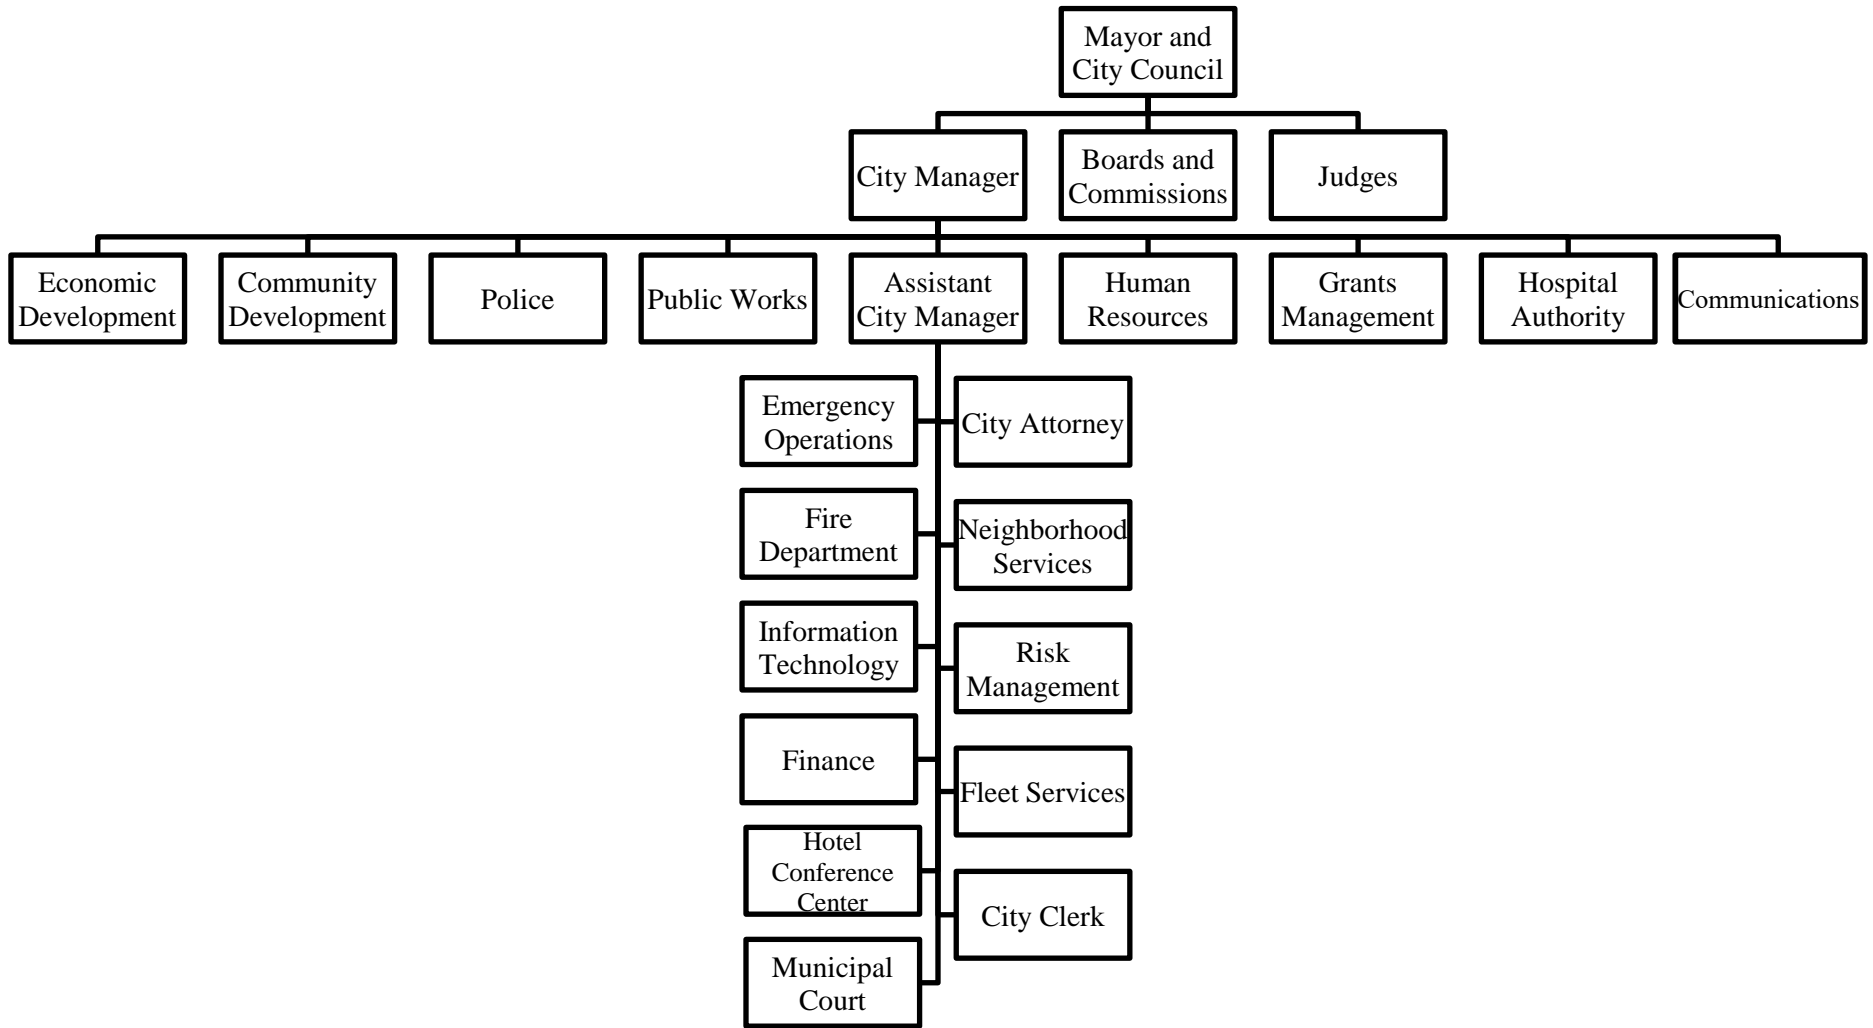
Mayor and City Council

City Manager

Boards and Commissions

Judges

Economic Development

Community Development

Police

Public Works

Assistant City Manager

Human Resources

Grants Management

Hospital Authority

Communications

Emergency Operations

City Attorney

Fire Department

Neighborhood Services

Information Technology

Risk Management

Finance

Fleet Services

Hotel Conference Center

City Clerk

Municipal Court